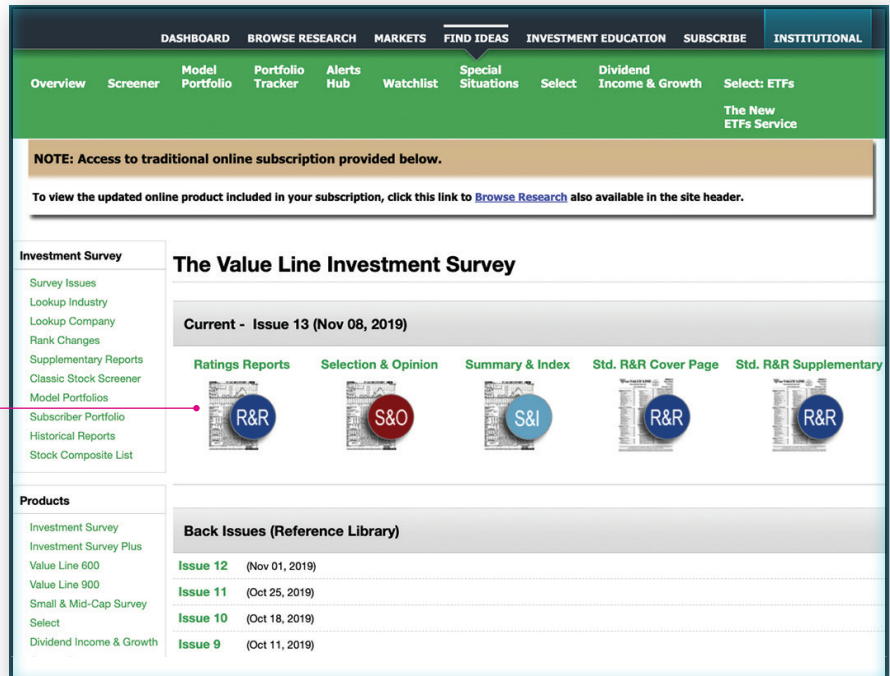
DASHBOARD BROWSE RESEARCH MARKETS FIND IDEAS INVESTMENT EDUCATION SUBSCRIBE INSTITUTIONAL

Overview Screener Model Portfolio Portfolio Tracker Alerts Hub Watchlist Special Situations Select Dividend Income & Growth Select: ETFs The New ETFs Service

NOTE: Access to traditional online subscription provided below.

To view the updated online product included in your subscription, click this link to Browse Research also available in the site header.

Investment Survey
Survey Issues
Lookup Industry
Lookup Company
Rank Changes
Supplementary Reports
Classic Stock Screener
Model Portfolios
Subscriber Portfolio
Historical Reports
Stock Composite List

Products
Investment Survey
Investment Survey Plus
Value Line 600
Value Line 900
Small & Mid-Cap Survey
Select
Dividend Income & Growth

The Value Line Investment Survey

Current - Issue 13 (Nov 08, 2019)

Ratings Reports Selection & Opinion Summary & Index Std. R&R Cover Page Std. R&R Supplementary

R&R S&O S&I R&R R&R

Back Issues (Reference Library)

| | |
|---|---|
| Issue 12 | (Nov 01, 2019) |
| Issue 11 | (Oct 25, 2019) |
| Issue 10 | (Oct 18, 2019) |
| Issue 9 | (Oct 11, 2019) |